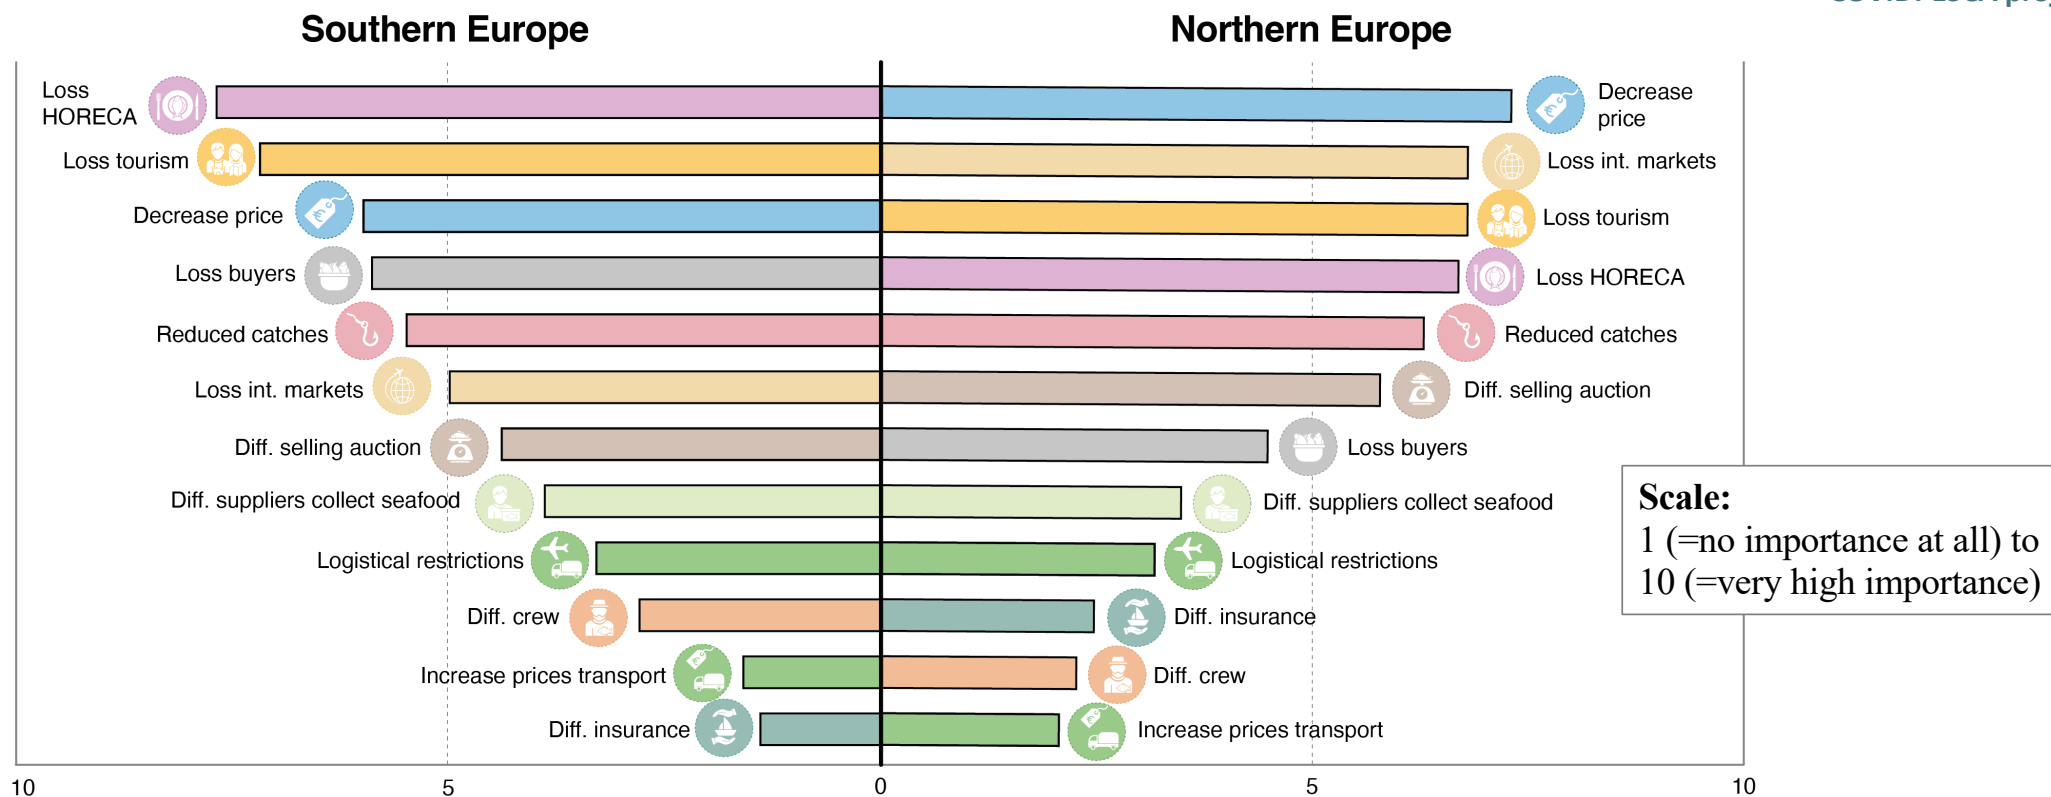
Southern Europe

Northern Europe

Loss HORECA
Loss tourism
Decrease price
Loss buyers
Reduced catches
Loss int. markets
Diff. selling auction
Diff. suppliers collect seafood
Logistical restrictions
Diff. crew
Increase prices transport
Diff. insurance

Decrease price
Loss int. markets
Loss tourism
Loss HORECA
Reduced catches
Diff. selling auction
Loss buyers
Diff. suppliers collect seafood
Logistical restrictions
Diff. insurance
Diff. crew
Increase prices transport

Scale:
1 (=no importance at all) to 10 (=very high importance)

10 5 0 0 5 10